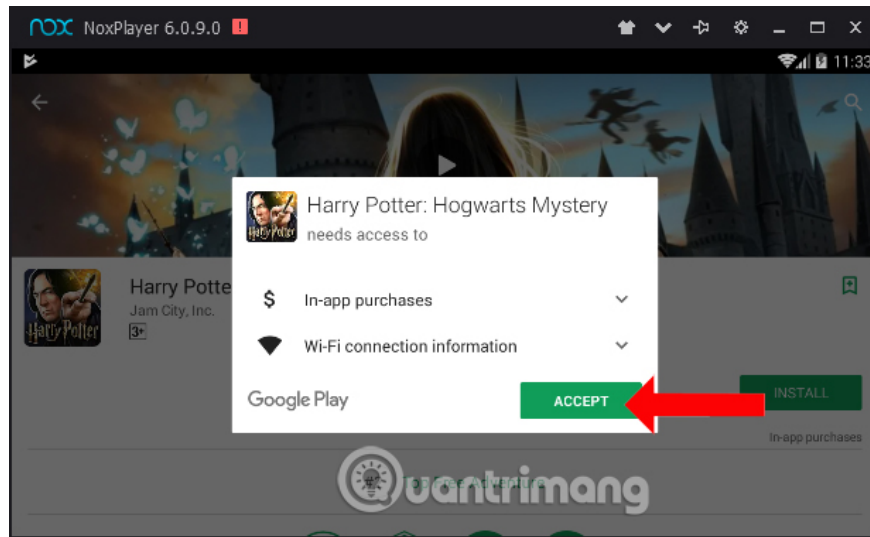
NOX NoxPlayer 6.0.9.0

11:33

Harry Potter: Hogwarts Mystery
needs access to

$ In-app purchases

Wi-Fi connection information

Google Play

ACCEPT

Harry Potte
Jam City, Inc.
3+

INSTALL

In-app purchases

Harry Potter

Quantrimang